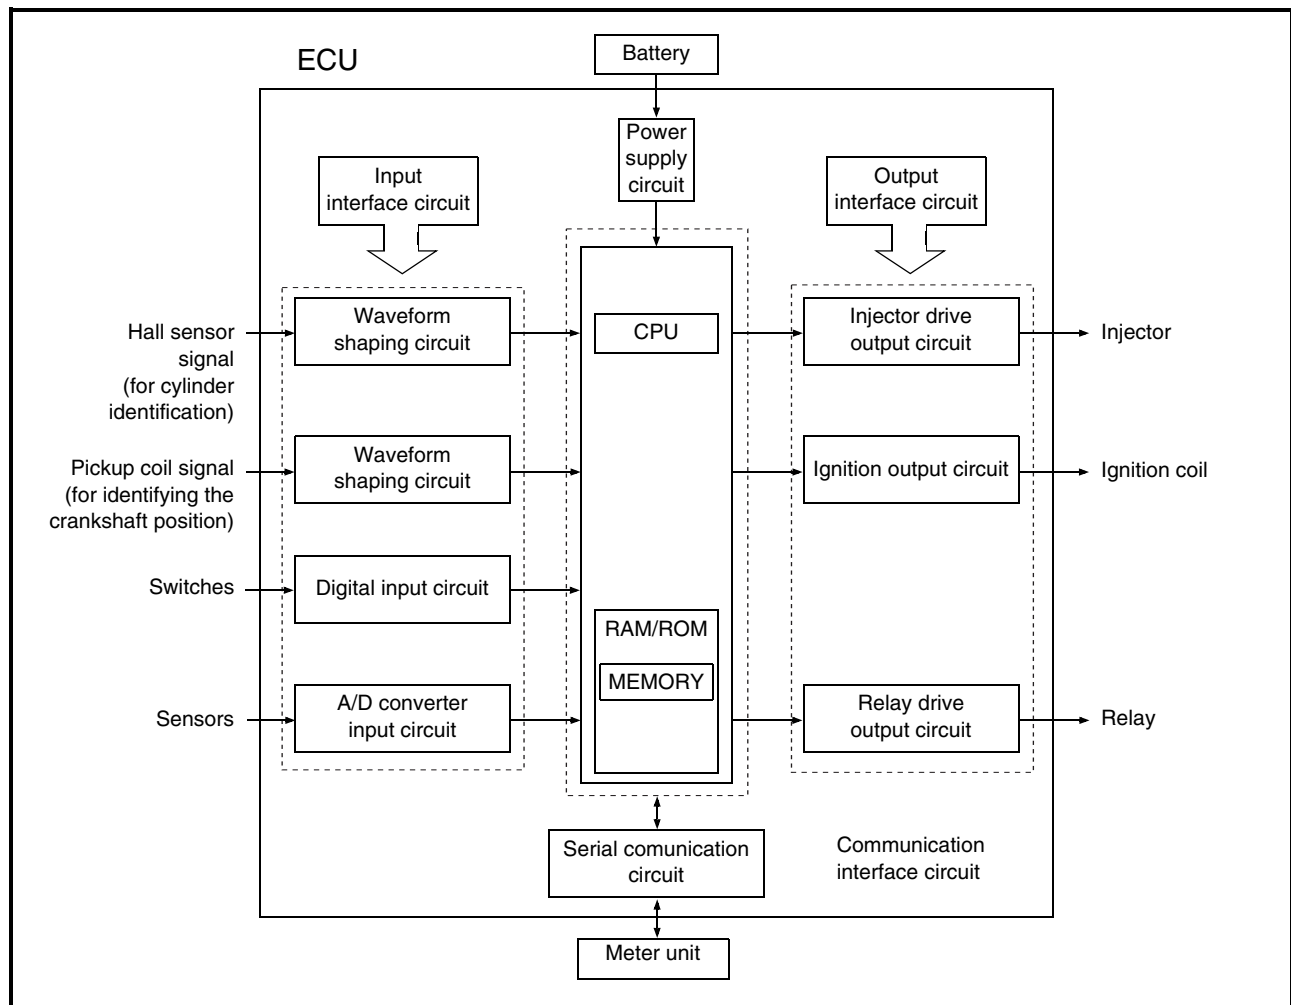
ECU

Battery

Power supply circuit

Input interface circuit

Output interface circuit

Hall sensor signal (for cylinder identification)

Waveform shaping circuit

CPU

Injector drive output circuit

Injector

Pickup coil signal (for identifying the crankshaft position)

Waveform shaping circuit

Ignition output circuit

Ignition coil

Switches

Digital input circuit

RAM/ROM

MEMORY

Sensors

A/D converter input circuit

Relay drive output circuit

Relay

Serial comunication circuit

Communication interface circuit

Meter unit